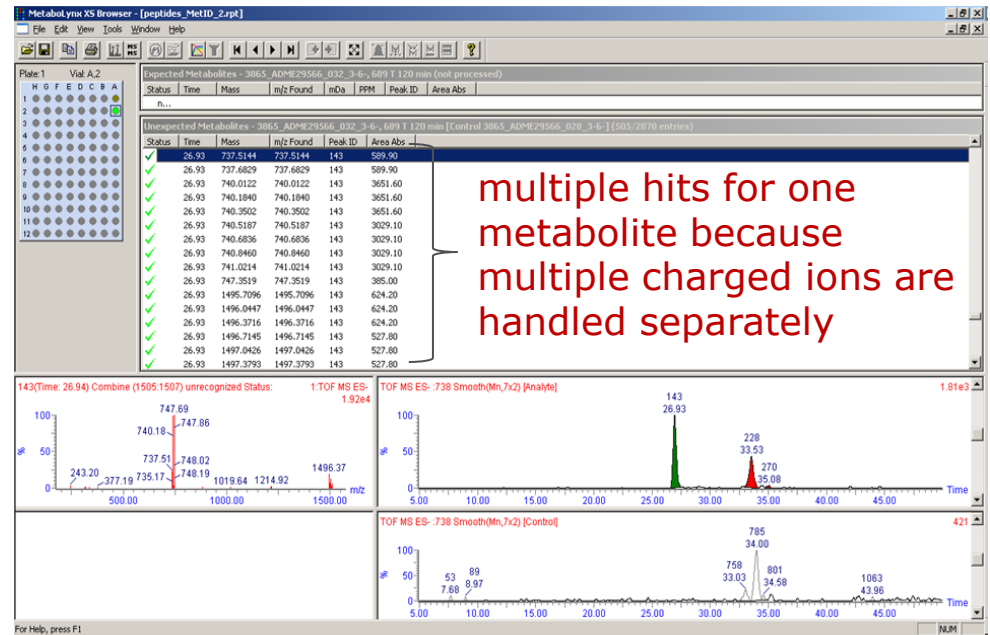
MetaboLynx XS Browser - [peptides_MetID_2.rpt]

File Edit View Tools Window Help

Plate:1 Vial: A,2

H G F E D C B A

1 2 3 4 5 6 7 8 9 10 11 12

Expected Metabolites - 3865_ADME29566_032_3-6-, 689 T 120 min (not processed)

| Status | Time | Mass | m/z Found | mDa | PPM | Peak ID | Area Abs |
|---|---|---|---|---|---|---|---|
| n... | | | | | | | |

Unexpected Metabolites - 3865_ADME29566_032_3-6-, 689 T 120 min [Control 3865_ADME29566_028_3-6-] (505/2870 entries)

| Status | Time | Mass | m/z Found | Peak ID | Area Abs |
|---|---|---|---|---|---|
| ✓ | 26.93 | 737.5144 | 737.5144 | 143 | 589.90 |
| ✓ | 26.93 | 737.6829 | 737.6829 | 143 | 589.90 |
| ✓ | 26.93 | 740.0122 | 740.0122 | 143 | 3651.60 |
| ✓ | 26.93 | 740.1840 | 740.1840 | 143 | 3651.60 |
| ✓ | 26.93 | 740.3502 | 740.3502 | 143 | 3651.60 |
| ✓ | 26.93 | 740.5187 | 740.5187 | 143 | 3029.10 |
| ✓ | 26.93 | 740.6836 | 740.6836 | 143 | 3029.10 |
| ✓ | 26.93 | 740.8460 | 740.8460 | 143 | 3029.10 |
| ✓ | 26.93 | 741.0214 | 741.0214 | 143 | 3029.10 |
| ✓ | 26.93 | 747.3519 | 747.3519 | 143 | 385.00 |
| ✓ | 26.93 | 1495.7096 | 1495.7096 | 143 | 624.20 |
| ✓ | 26.93 | 1496.0447 | 1496.0447 | 143 | 624.20 |
| ✓ | 26.93 | 1496.3716 | 1496.3716 | 143 | 624.20 |
| ✓ | 26.93 | 1496.7145 | 1496.7145 | 143 | 527.80 |
| ✓ | 26.93 | 1497.0426 | 1497.0426 | 143 | 527.80 |
| ✓ | 26.93 | 1497.3793 | 1497.3793 | 143 | 527.80 |

multiple hits for one metabolite because multiple charged ions are handled separately

143(Time: 26.94) Combine (1505:1507) unrecognized Status: 1:TOF MS ES- 1.92e4

100 % 50 0

747.69 740.18 747.86 737.51 748.02 735.17 748.19 243.20 377.19 1019.64 1214.92 1496.37

500.00 1000.00 1500.00 m/z

TOF MS ES- :738 Smooth(Mn,7x2) [Analyte] 1.81e3

100 % 50 0

143 26.93 228 33.53 270 35.08

5.00 10.00 15.00 20.00 25.00 30.00 35.00 40.00 45.00 Time

TOF MS ES- :738 Smooth(Mn,7x2) [Control] 421

100 % 50 0

53 7.68 89 8.97 758 33.03 785 34.00 801 34.58 1063 43.96

5.00 10.00 15.00 20.00 25.00 30.00 35.00 40.00 45.00 Time

For Help, press F1 NUM